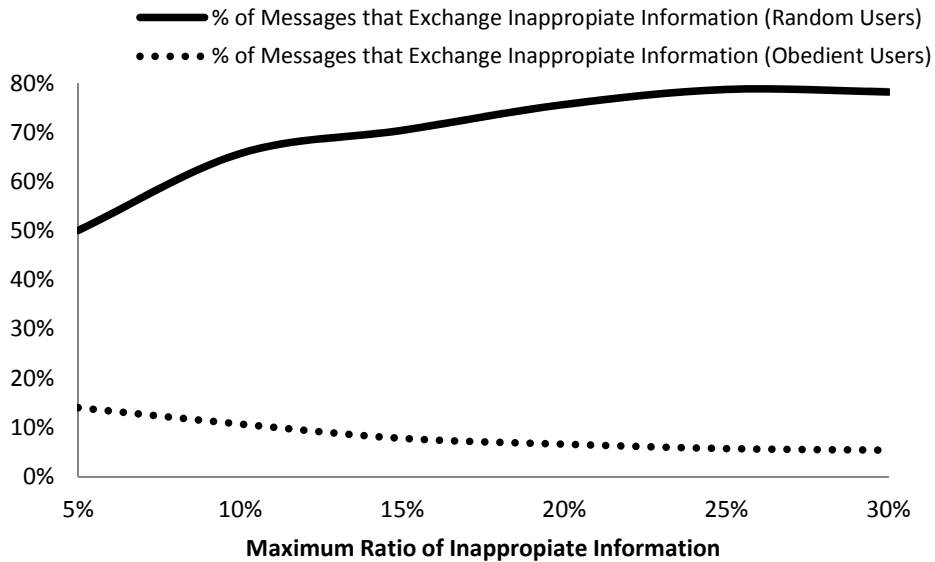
% of Messages that Exchange Inappropiate Information (Random Users)
% of Messages that Exchange Inappropiate Information (Obedient Users)

80%
70%
60%
50%
40%
30%
20%
10%
0%

5%
10%
15%
20%
25%
30%

Maximum Ratio of Inappropiate Information